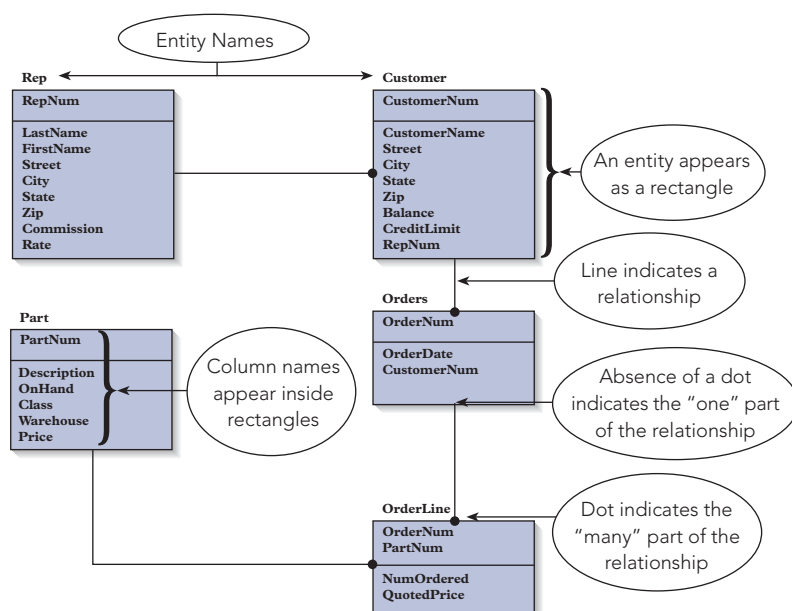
Entity Names

Rep

RepNum

LastName
FirstName
Street
City
State
Zip
Commission
Rate

Customer

CustomerNum

CustomerName
Street
City
State
Zip
Balance
CreditLimit
RepNum

An entity appears as a rectangle

Line indicates a relationship

Orders

OrderNum

OrderDate
CustomerNum

Part

PartNum

Description
OnHand
Class
Warehouse
Price

Column names appear inside rectangles

Absence of a dot indicates the "one" part of the relationship

OrderLine

OrderNum
PartNum

NumOrdered
QuotedPrice

Dot indicates the "many" part of the relationship